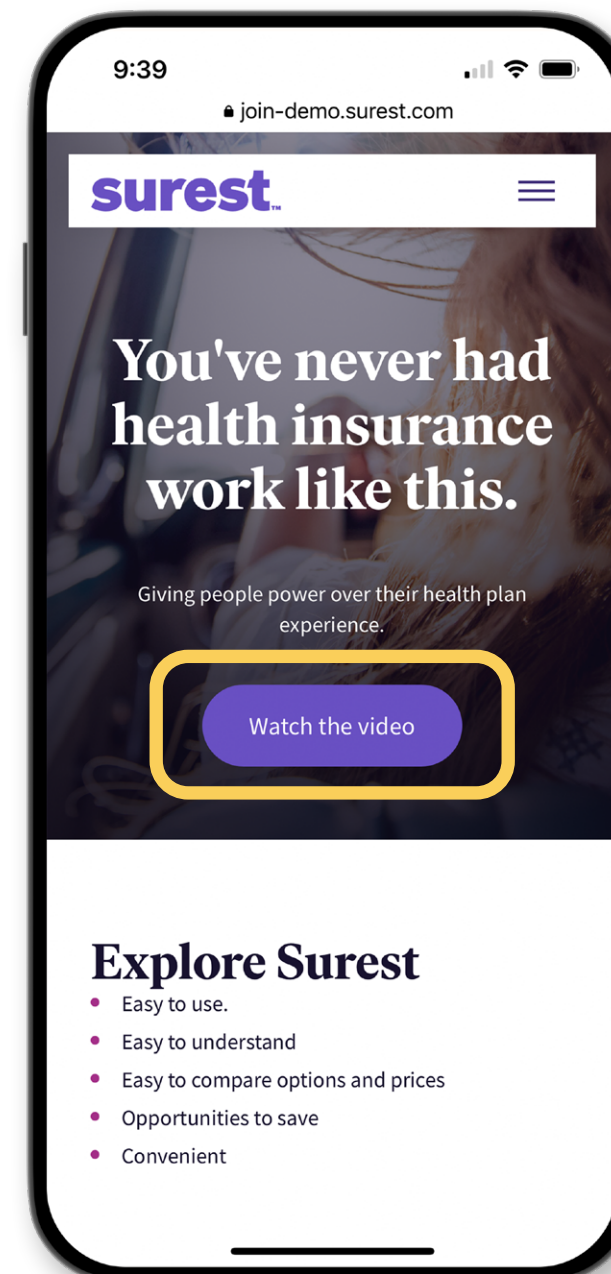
9:39

join-demo.surest.com

surest™

You've never had health insurance work like this.

Giving people power over their health plan experience.

Watch the video

Explore Surest

- Easy to use.
- Easy to understand
- Easy to compare options and prices
- Opportunities to save
- Convenient